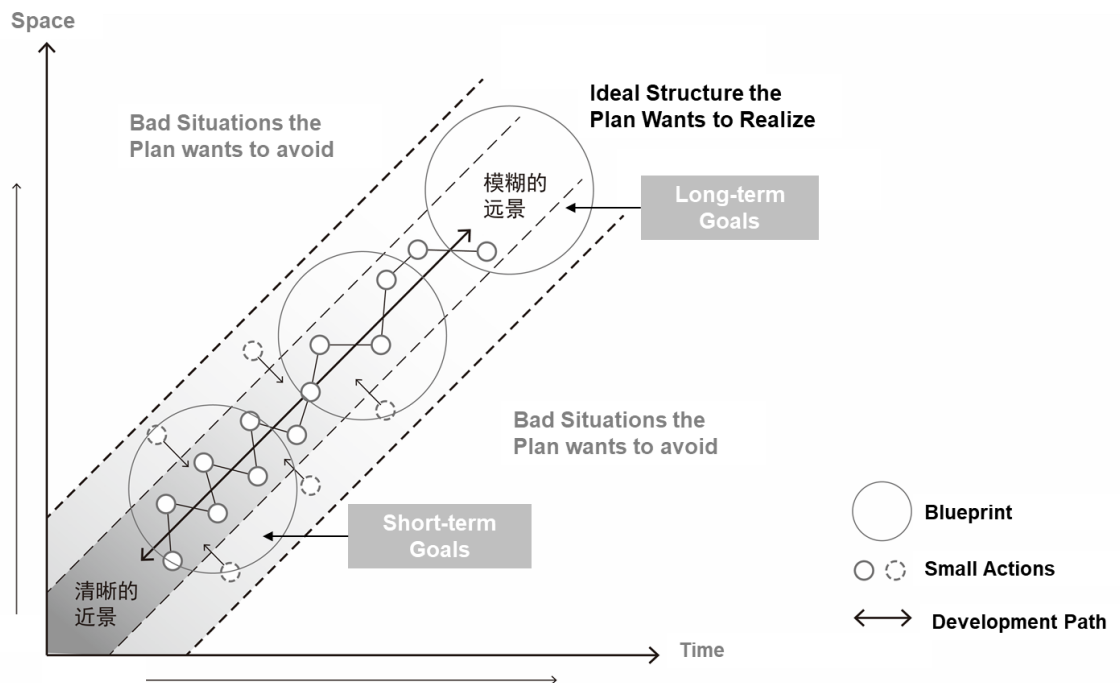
Space

Ideal Structure the Plan Wants to Realize

Bad Situations the Plan wants to avoid

模糊的远景

Long-term Goals

Bad Situations the Plan wants to avoid

Short-term Goals

清晰的近景

Blueprint

Small Actions

Development Path

Time